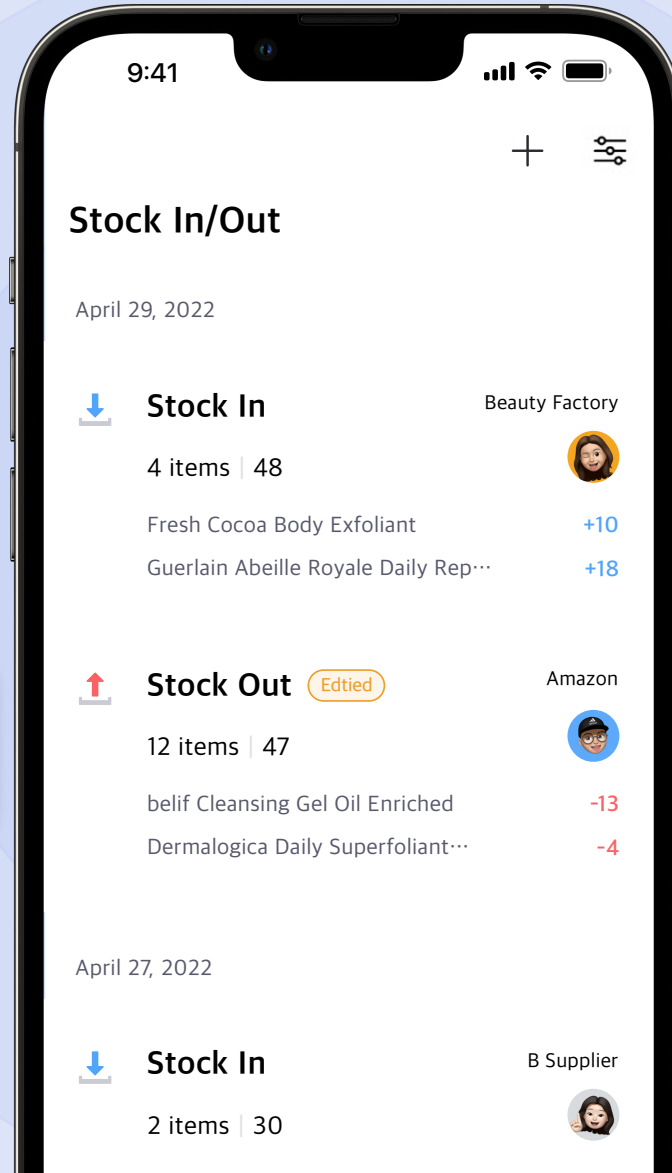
9:41

Stock In/Out

April 29, 2022

Stock In
Beauty Factory
4 items | 48
Fresh Cocoa Body Exfoliant +10
Guerlain Abeille Royale Daily Rep··· +18

Stock Out Edtied
Amazon
12 items | 47
belif Cleansing Gel Oil Enriched -13
Dermalogica Daily Superfoliant··· -4

April 27, 2022

Stock In
B Supplier
2 items | 30